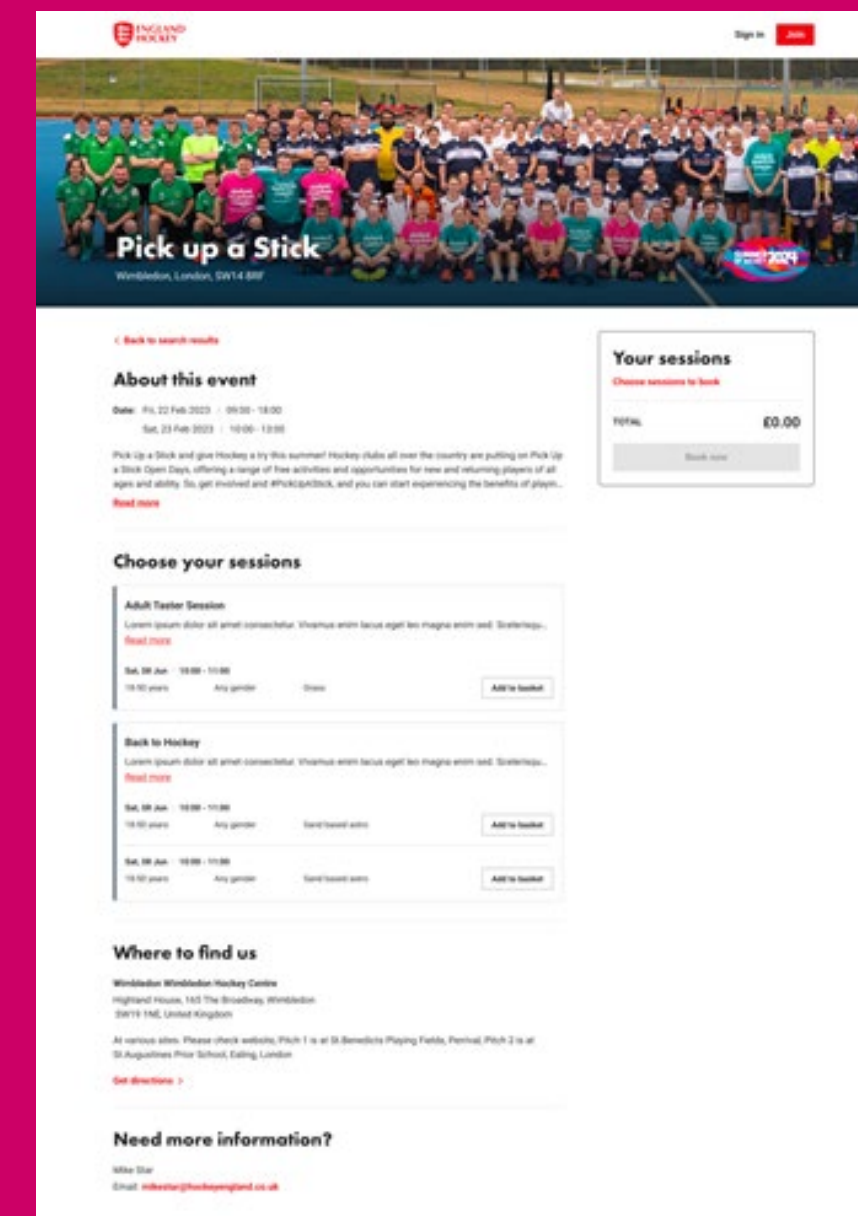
ENGLAND HOCKEY

Sign in Join

Pick up a Stick

Wimbledon, London, SW14 8RF

< Back to search results

About this event

Date: Fri, 22 Feb 2023 | 09:00 - 18:00
Sat, 23 Feb 2023 | 10:00 - 13:00

Pick Up a Stick and give Hockey a try this summer! Hockey clubs all over the country are putting on Pick Up a Stick Open Days, offering a range of free activities and opportunities for new and returning players of all ages and ability. So, get involved and #PickUpAStick, and you can start experiencing the benefits of playin...

Read more

Choose your sessions

Adult Taster Session

Lorem ipsum dolor sit amet consectetur. Vivamus enim lacus eget leo magna enim sed. Scelerisqu...

Read more

Sat, 08 Jun | 10:00 - 11:00
19-50 years Any gender Grass Add to basket

Back to Hockey

Lorem ipsum dolor sit amet consectetur. Vivamus enim lacus eget leo magna enim sed. Scelerisqu...

Read more

Sat, 08 Jun | 10:00 - 11:00
19-50 years Any gender Sand based astro Add to basket

Sat, 08 Jun | 10:00 - 11:00
19-50 years Any gender Sand based astro Add to basket

Where to find us

Wimbledon Wimbledon Hockey Centre
Highland House, 165 The Broadway, Wimbledon
SW19 1NE, United Kingdom

At various sites. Please check website, Pitch 1 is at St Benedicts Playing Fields, Perivale, Pitch 2 is at St Augustines Prior School, Ealing, London

Get directions >

Need more information?

Mike Star
Email: mikestar@hockeyengland.co.uk

Your sessions

Choose sessions to book

TOTAL £0.00

Book now